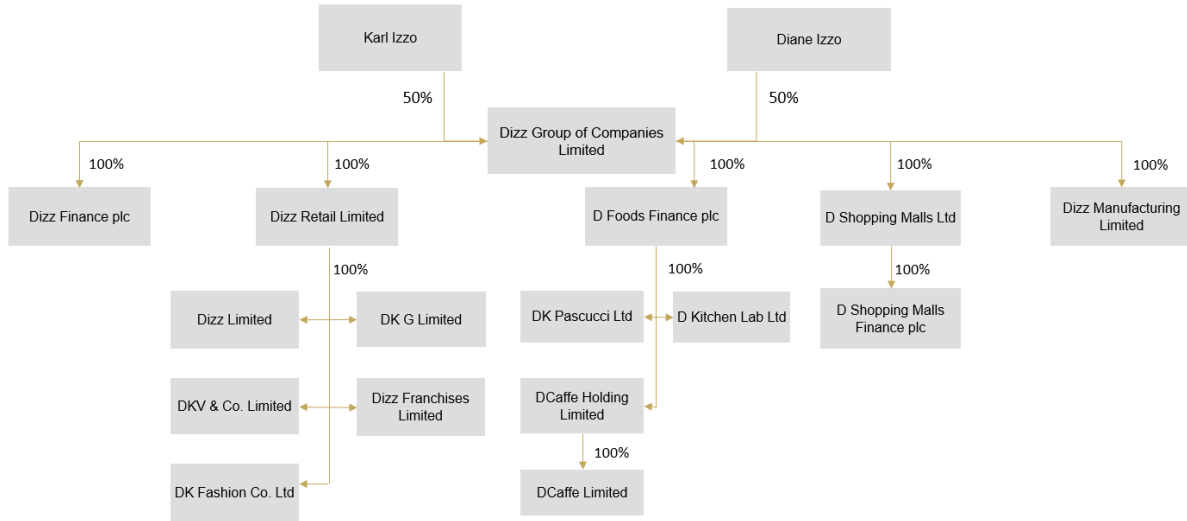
Karl Izzo

Diane Izzo

50%

50%

Dizz Group of Companies Limited

100%

100%

100%

100%

100%

Dizz Finance plc

Dizz Retail Limited

D Foods Finance plc

D Shopping Malls Ltd

Dizz Manufacturing Limited

100%

100%

100%

Dizz Limited

DK G Limited

DKV & Co. Limited

Dizz Franchises Limited

DK Fashion Co. Ltd

DK Pascucci Ltd

D Kitchen Lab Ltd

DCaffe Holding Limited

100%

DCaffe Limited

D Shopping Malls Finance plc